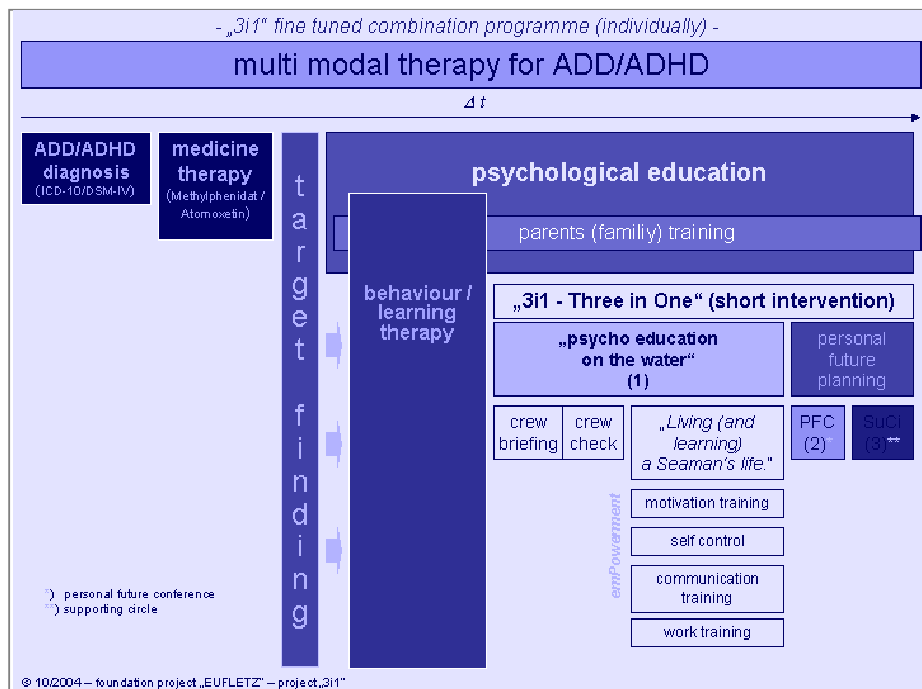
- „3i1" fine funed combination programme (individually) -

multi modal therapy for ADD/ADHD

$\Delta t$

ADD/ADHD diagnosis (ICD-10/DSM-IV)

medicine therapy (Methylphenidat / Atomoxetin)

target finding

psychological education

parents (familiy) training

behaviour / learning therapy

„3i1 - Three in One" (short intervention)

„psycho education on the water" (1)

personal future planning

crew briefing

crew check

„Living (and learning) a Seaman's life."

PFC (2)*

SuCi (3)**

emPowerment

motivation training

self control

communication training

work training

*) personal future conference
**) supporting circle

© 10/2004 – foundation project „EUFLETZ" – project „3i1"